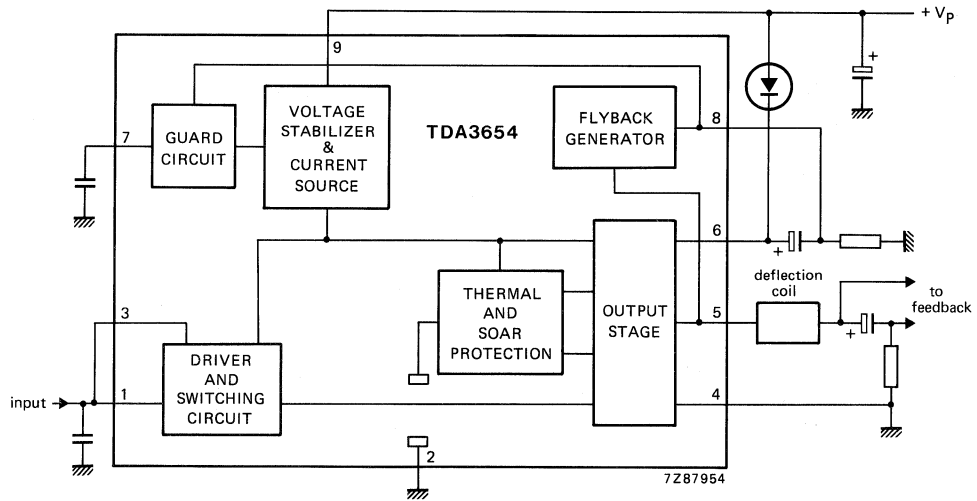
+ $V_P$

9

+

VOLTAGE STABILIZER & CURRENT SOURCE

GUARD CIRCUIT

7

TDA3654

FLYBACK GENERATOR

8

6

+

THERMAL AND SOAR PROTECTION

OUTPUT STAGE

deflection coil

to feedback

5

+

3

DRIVER AND SWITCHING CIRCUIT

input

1

4

2

7Z87954